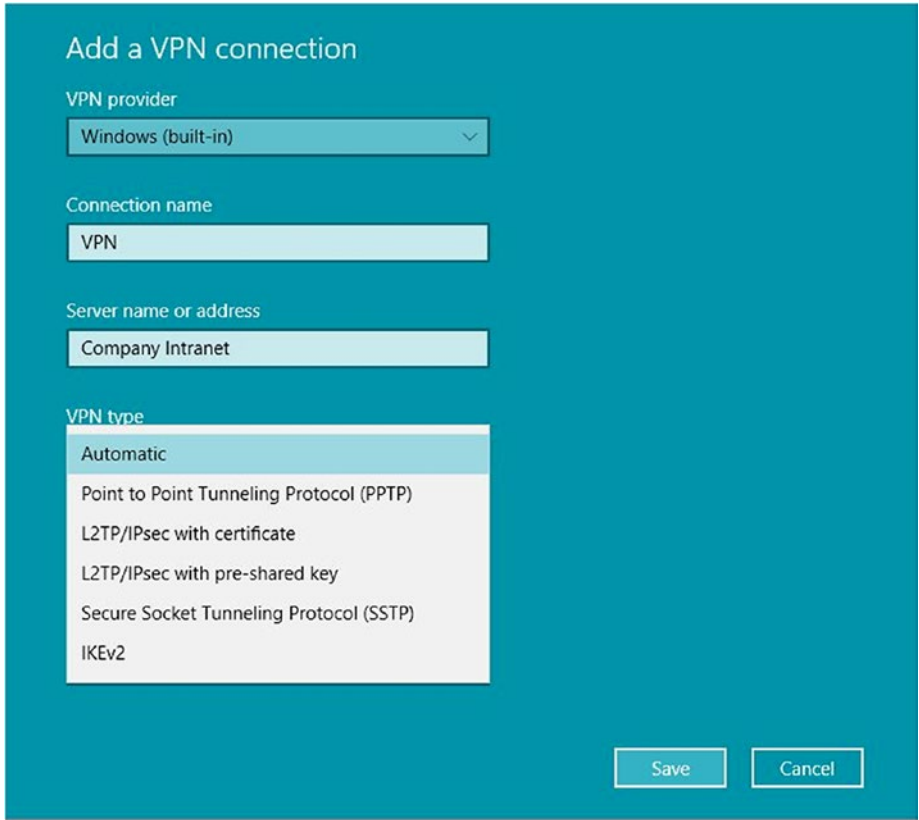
Add a VPN connection

VPN provider

Windows (built-in)

Connection name

VPN

Server name or address

Company Intranet

VPN type

Automatic

Point to Point Tunneling Protocol (PPTP)

L2TP/IPsec with certificate

L2TP/IPsec with pre-shared key

Secure Socket Tunneling Protocol (SSTP)

IKEv2

Save

Cancel